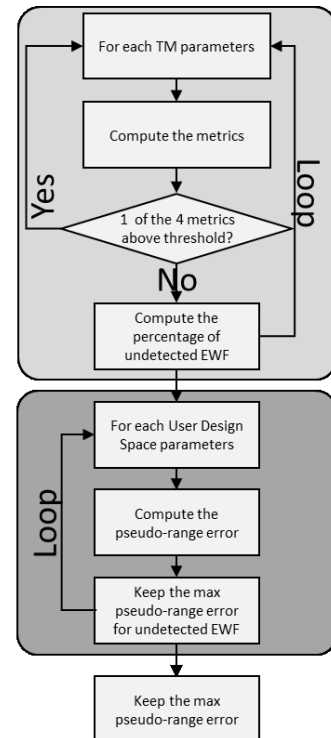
For each TM parameters

Compute the metrics

Yes

1 of the 4 metrics above threshold?

Loop

No

Compute the percentage of undetected EWF

For each User Design Space parameters

Loop

Compute the pseudo-range error

Keep the max pseudo-range error for undetected EWF

Keep the max pseudo-range error